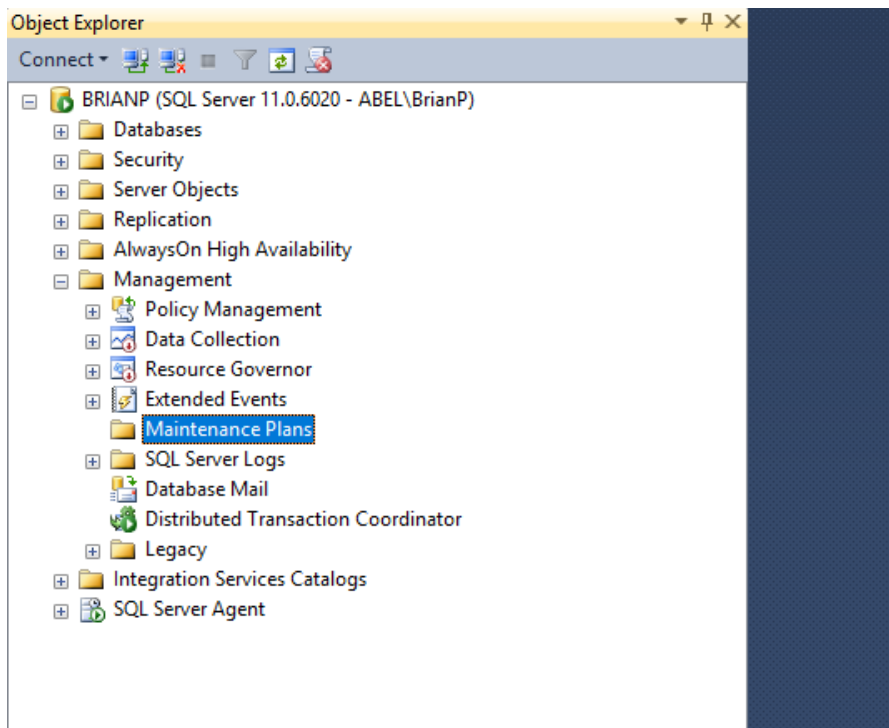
Object Explorer

Connect

BRIANP (SQL Server 11.0.6020 - ABEL\BrianP)
Databases
Security
Server Objects
Replication
AlwaysOn High Availability
Management
Policy Management
Data Collection
Resource Governor
Extended Events
Maintenance Plans
SQL Server Logs
Database Mail
Distributed Transaction Coordinator
Legacy
Integration Services Catalogs
SQL Server Agent